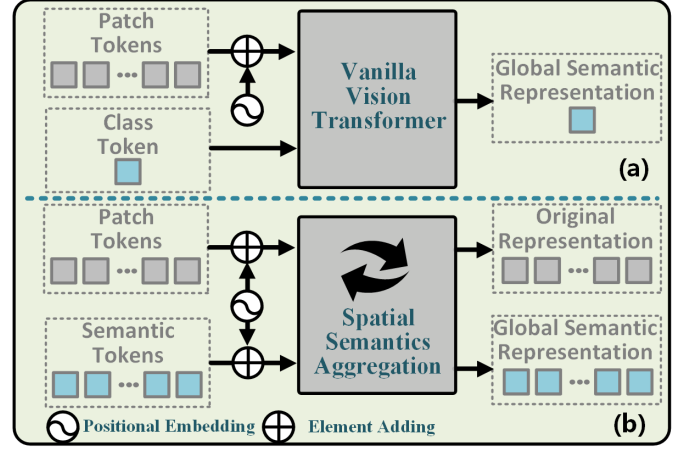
Patch Tokens

Class Token

Vanilla Vision Transformer

Global Semantic Representation

(a)

Patch Tokens

Semantic Tokens

Spatial Semantics Aggregation

Original Representation

Global Semantic Representation

Positional Embedding

Element Adding

(b)